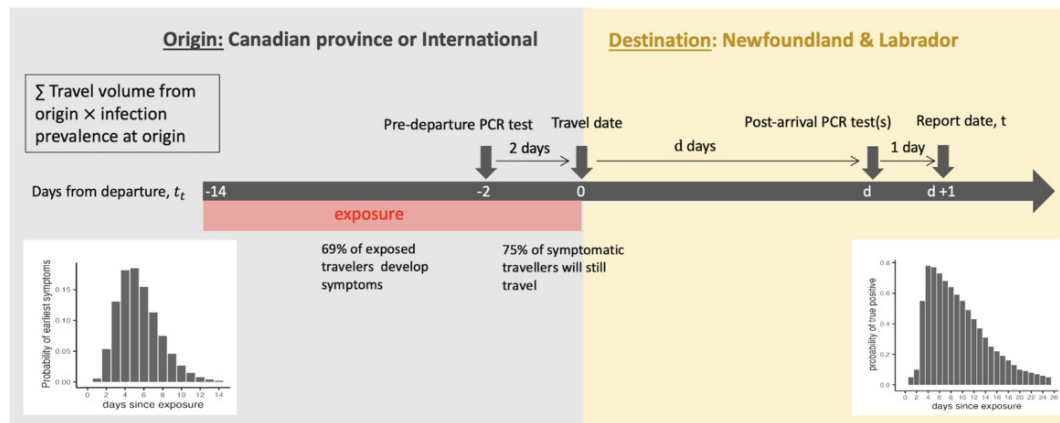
Origin: Canadian province or International

Destination: Newfoundland & Labrador

$\sum$ Travel volume from origin $\times$ infection prevalence at origin

Pre-departure PCR test

Travel date

Post-arrival PCR test(s)

Report date, t

2 days

d days

1 day

Days from departure, $t_t$

-14

-2

0

d

d +1

exposure

69% of exposed travelers develop symptoms

75% of symptomatic travellers will still travel

Probability of earliest symptoms

0.00
0.05
0.10
0.15

0 2 4 6 8 10 12 14

days since exposure

probability of true positive

0.0
0.2
0.4
0.6
0.8

0 2 4 6 8 10 12 14 16 18 20 22 24 26

days since exposure